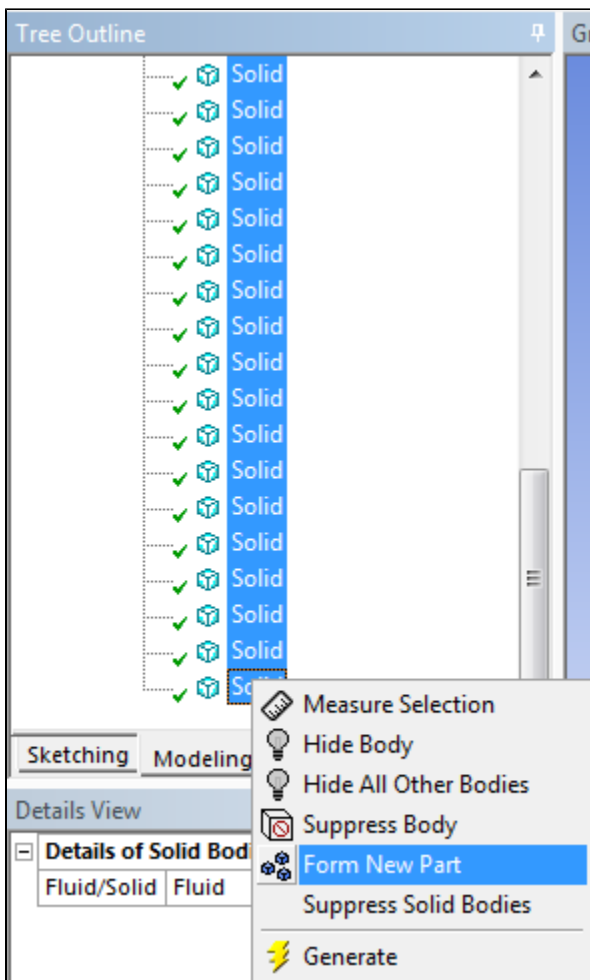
Tree Outline
Gr
Solid
Solid
Solid
Solid
Solid
Solid
Solid
Solid
Solid
Solid
Solid
Solid
Solid
Solid
Solid
Solid
Solid
Sol
Measure Selection
Hide Body
Hide All Other Bodies
Suppress Body
Form New Part
Suppress Solid Bodies
Generate
Sketching
Modeling
Details View
Details of Solid Bod
| Fluid/Solid | Fluid |